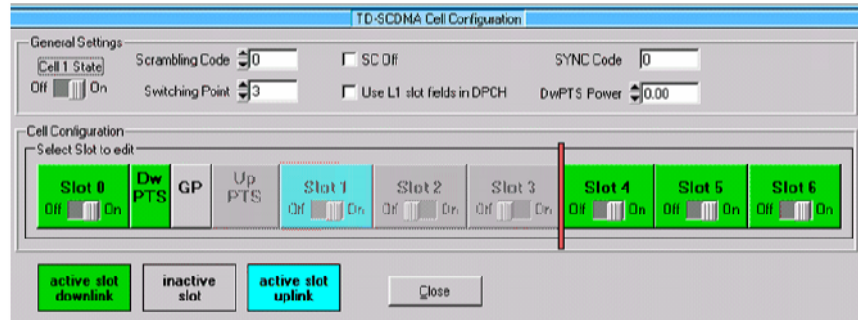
TD-SCDMA Cell Configuration

General Settings

Cell 1 State

Off On

Scrambling Code 0

Switching Point 3

SC Off

Use L1 slot fields in DPCH

SYNC Code 0

DwPTS Power 0.00

Cell Configuration

Select Slot to edit

Slot 0 Off On

Dw PTS

GP

Up PTS

Slot 1 Off On

Slot 2 Off On

Slot 3 Off On

Slot 4 Off On

Slot 5 Off On

Slot 6 Off On

active slot downlink

inactive slot

active slot uplink

Close